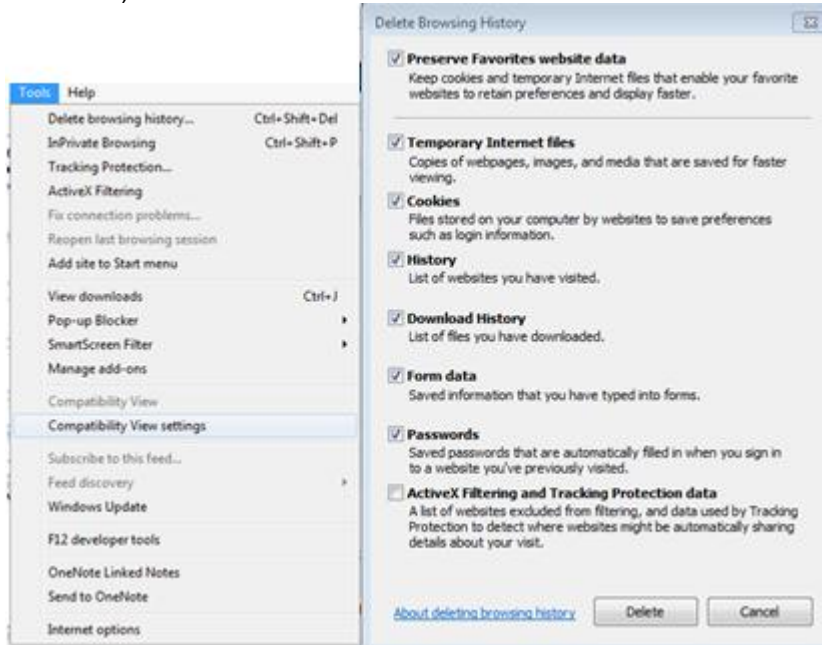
Tools Help

Delete browsing history... Ctrl+Shift+Del
InPrivate Browsing Ctrl+Shift+P
Tracking Protection...
ActiveX Filtering
Fix connection problems...
Reopen last browsing session
Add site to Start menu
View downloads Ctrl+J
Pop-up Blocker
SmartScreen Filter
Manage add-ons
Compatibility View
Compatibility View settings
Subscribe to this feed...
Feed discovery
Windows Update
F12 developer tools
OneNote Linked Notes
Send to OneNote
Internet options

Delete Browsing History

Preserve Favorites website data
Keep cookies and temporary Internet files that enable your favorite websites to retain preferences and display faster.

Temporary Internet files
Copies of webpages, images, and media that are saved for faster viewing.

Cookies
Files stored on your computer by websites to save preferences such as login information.

History
List of websites you have visited.

Download History
List of files you have downloaded.

Form data
Saved information that you have typed into forms.

Passwords
Saved passwords that are automatically filled in when you sign in to a website you've previously visited.

ActiveX Filtering and Tracking Protection data
A list of websites excluded from filtering, and data used by Tracking Protection to detect where websites might be automatically sharing details about your visit.

About deleting browsing history Delete Cancel